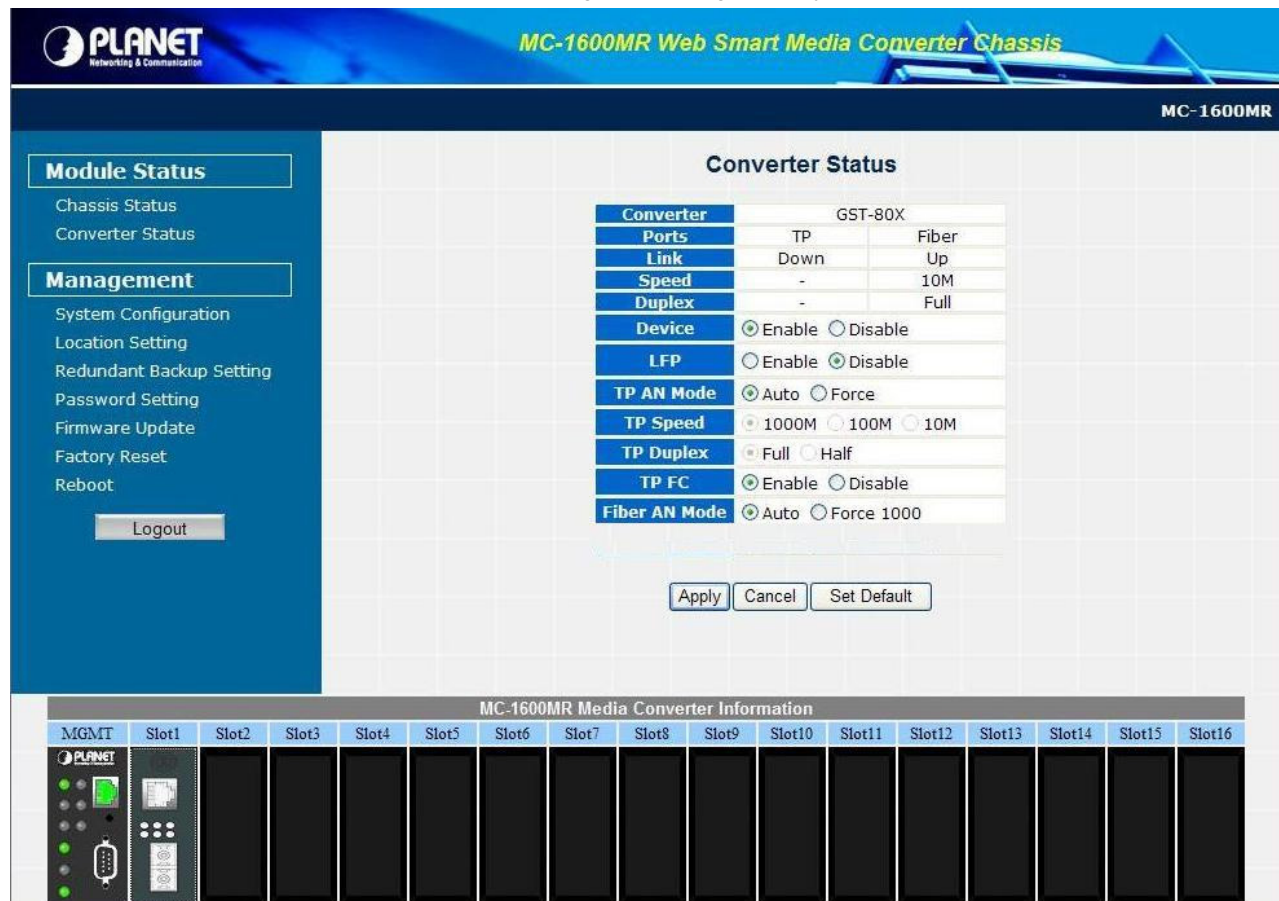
PLANET
Networking & Communication

MC-1600MR Web Smart Media Converter Chassis

MC-1600MR

Module Status
Chassis Status
Converter Status

Management
System Configuration
Location Setting
Redundant Backup Setting
Password Setting
Firmware Update
Factory Reset
Reboot

Logout

Converter Status

| Converter | GST-80X | |
|---|---|---|
| Ports | TP | Fiber |
| Link | Down | Up |
| Speed | - | 10M |
| Duplex | - | Full |
| Device | Enable Disable | |
| LFP | Enable Disable | |
| TP AN Mode | Auto Force | |
| TP Speed | 1000M 100M 10M | |
| TP Duplex | Full Half | |
| TP FC | Enable Disable | |
| Fiber AN Mode | Auto Force 1000 | |

Apply Cancel Set Default

MC-1600MR Media Converter Information

| MGMT | Slot1 | Slot2 | Slot3 | Slot4 | Slot5 | Slot6 | Slot7 | Slot8 | Slot9 | Slot10 | Slot11 | Slot12 | Slot13 | Slot14 | Slot15 | Slot16 |
|---|---|---|---|---|---|---|---|---|---|---|---|---|---|---|---|---|

PLANET